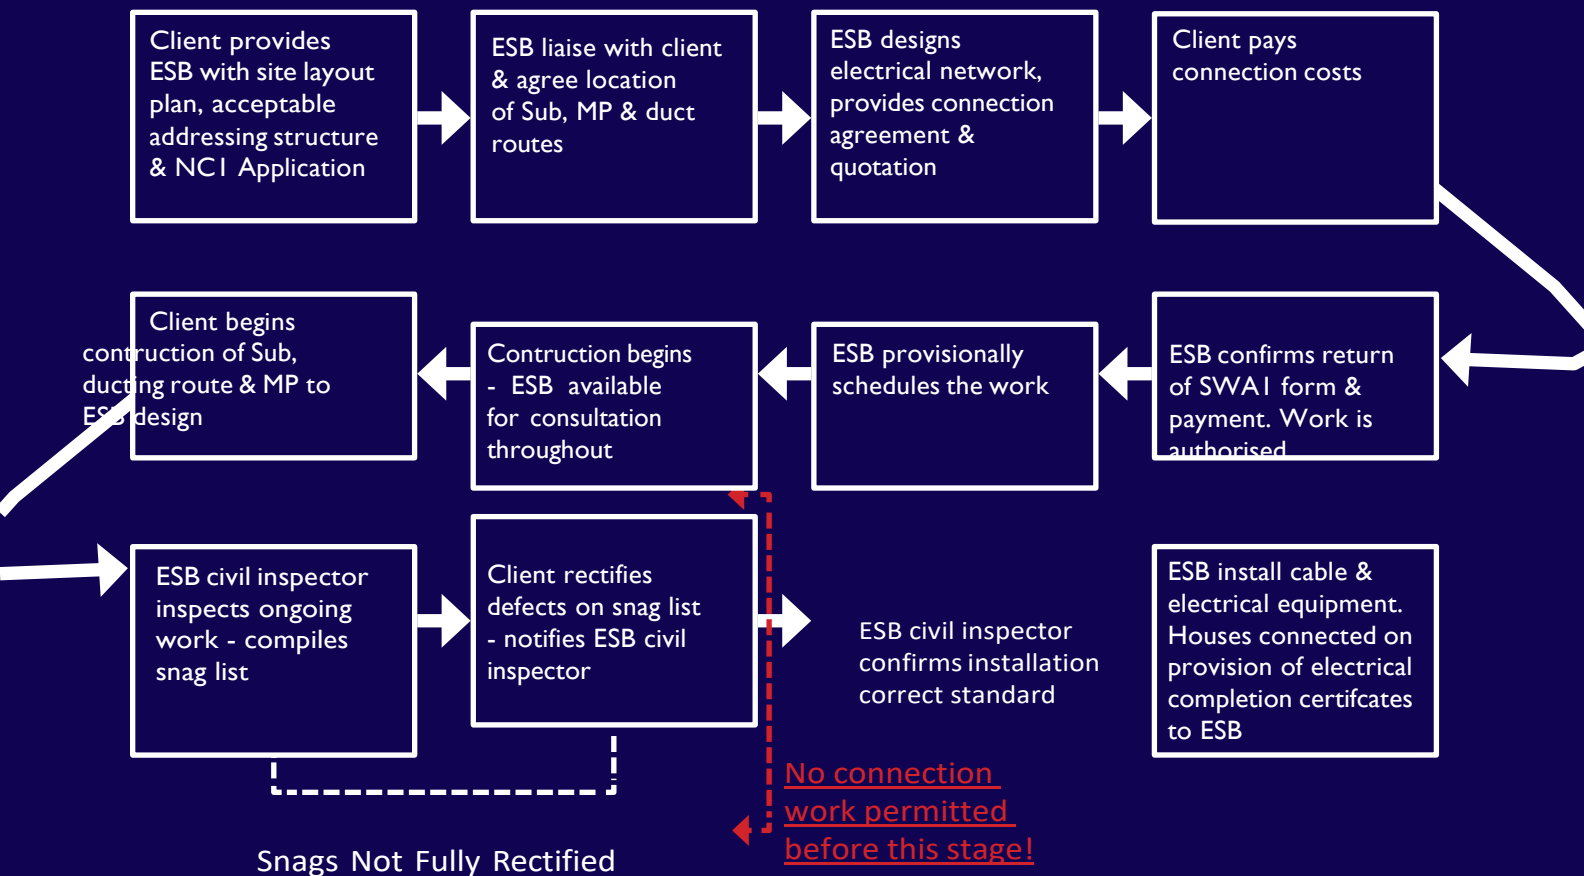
Client provides ESB with site layout plan, acceptable addressing structure & NC1 Application

ESB liaise with client & agree location of Sub, MP & duct routes

ESB designs electrical network, provides connection agreement & quotation

Client pays connection costs

ESB confirms return of SWA1 form & payment. Work is authorised

ESB provisionally schedules the work

Contruction begins - ESB available for consultation throughout

Client begins contruction of Sub, ducting route & MP to ESB design

ESB civil inspector inspects ongoing work - compiles snag list

Client rectifies defects on snag list - notifies ESB civil inspector

ESB civil inspector confirms installation correct standard

ESB install cable & electrical equipment. Houses connected on provision of electrical completion certifcates to ESB

No connection work permitted before this stage!

Snags Not Fully Rectified